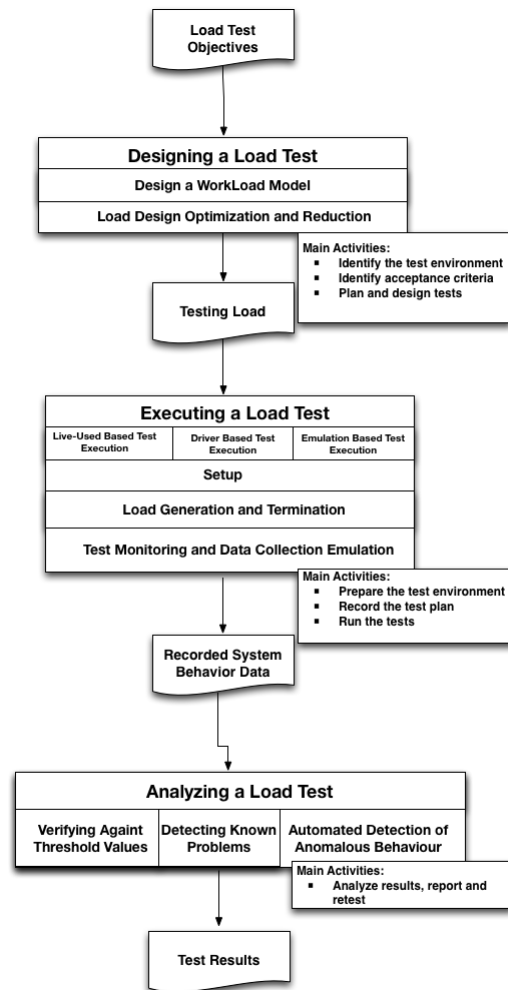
Load Test Objectives

Designing a Load Test

Design a WorkLoad Model

Load Design Optimization and Reduction

Main Activities:
- Identify the test environment
- Identify acceptance criteria
- Plan and design tests

Testing Load

Executing a Load Test

| Live-Used Based Test Execution | Driver Based Test Execution | Emulation Based Test Execution |
|---|---|---|

Setup

Load Generation and Termination

Test Monitoring and Data Collection Emulation

Main Activities:
- Prepare the test environment
- Record the test plan
- Run the tests

Recorded System Behavior Data

Analyzing a Load Test

| Verifying Againt Threshold Values | Detecting Known Problems | Automated Detection of Anomalous Behaviour |
|---|---|---|

Main Activities:
- Analyze results, report and retest

Test Results